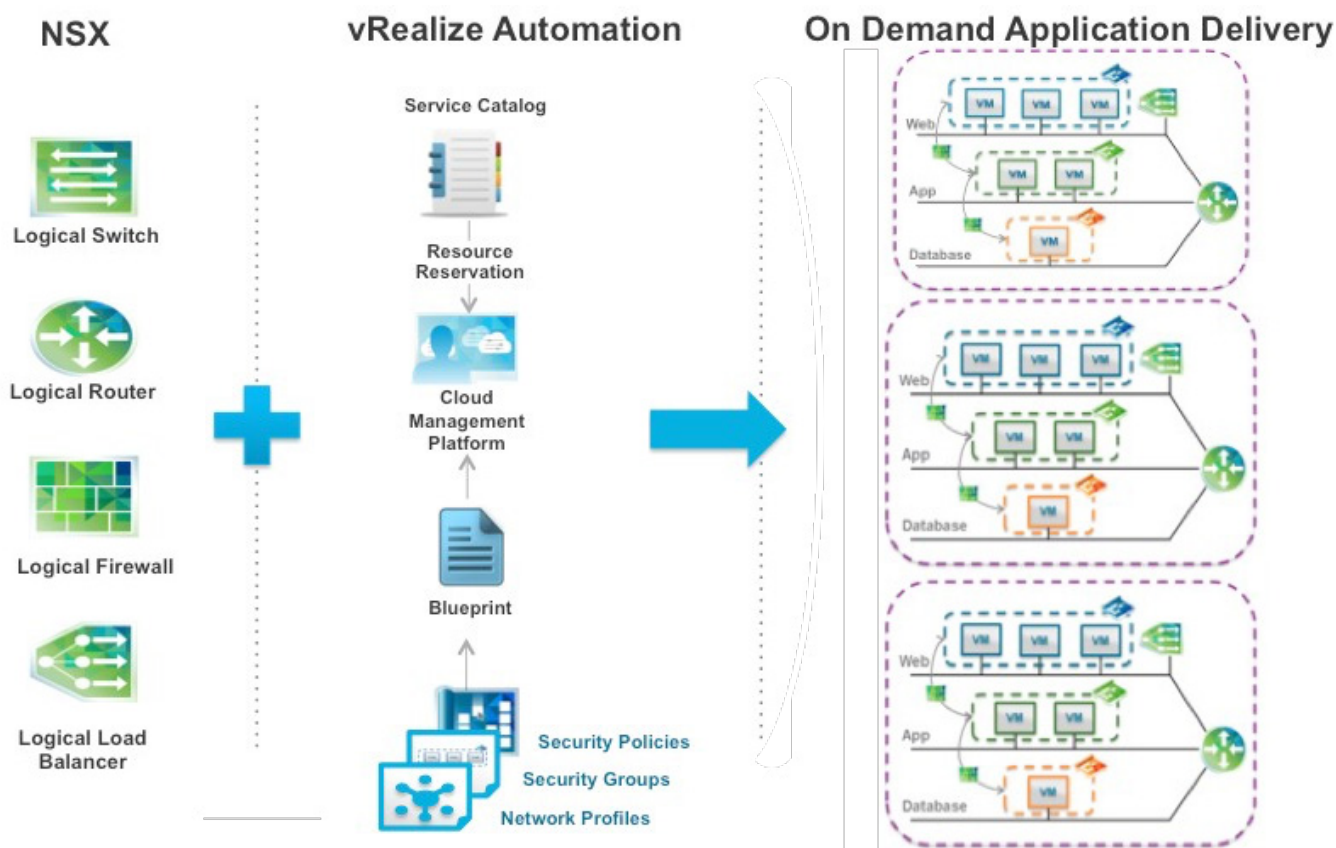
NSX

Logical Switch

Logical Router

Logical Firewall

Logical Load Balancer

vRealize Automation

Service Catalog

Resource Reservation

Cloud Management Platform

Blueprint

Security Policies

Security Groups

Network Profiles

On Demand Application Delivery

VM VM VM
Web
VM VM
App
VM
Database

VM VM VM
Web
VM VM
App
VM
Database

VM VM VM
Web
VM VM
App
VM
Database